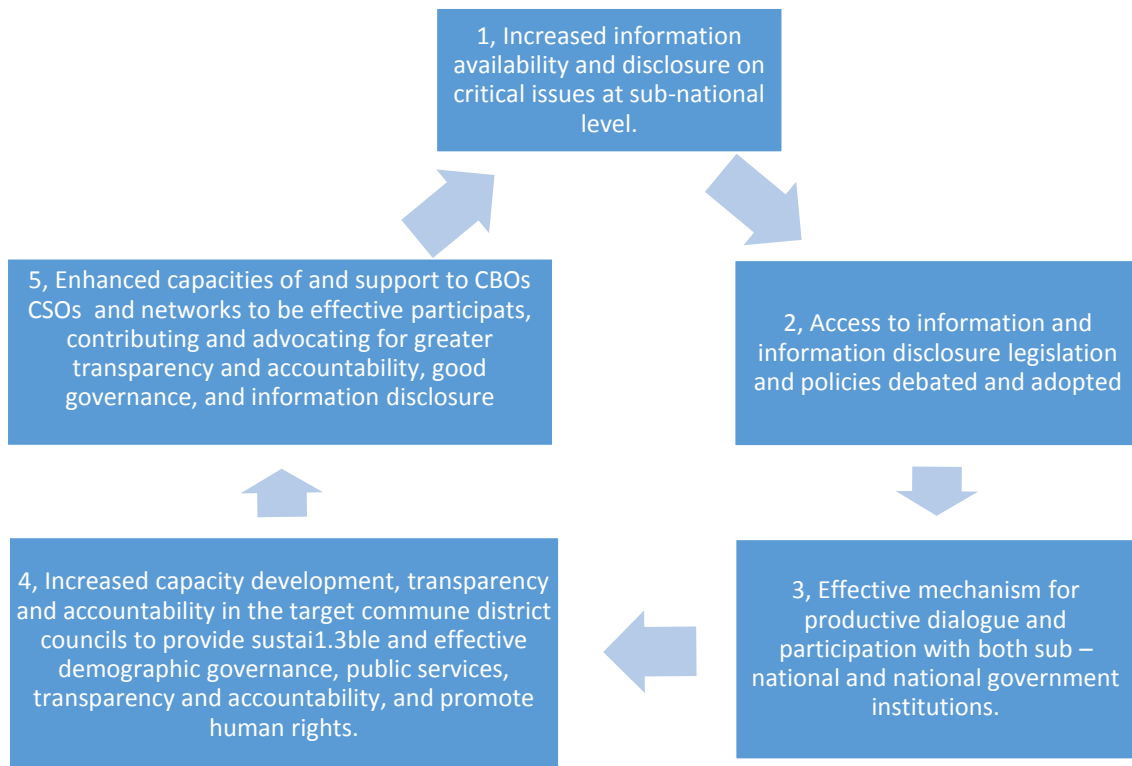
1, Increased information availability and disclosure on critical issues at sub-national level.

2, Access to information and information disclosure legislation and policies debated and adopted

3, Effective mechanism for productive dialogue and participation with both sub – national and national government institutions.

4, Increased capacity development, transparency and accountability in the target commune district councils to provide sustai1.3ble and effective demographic governance, public services, transparency and accountability, and promote human rights.

5, Enhanced capacities of and support to CBOs CSOs and networks to be effective participats, contributing and advocating for greater transparency and accountability, good governance, and information disclosure